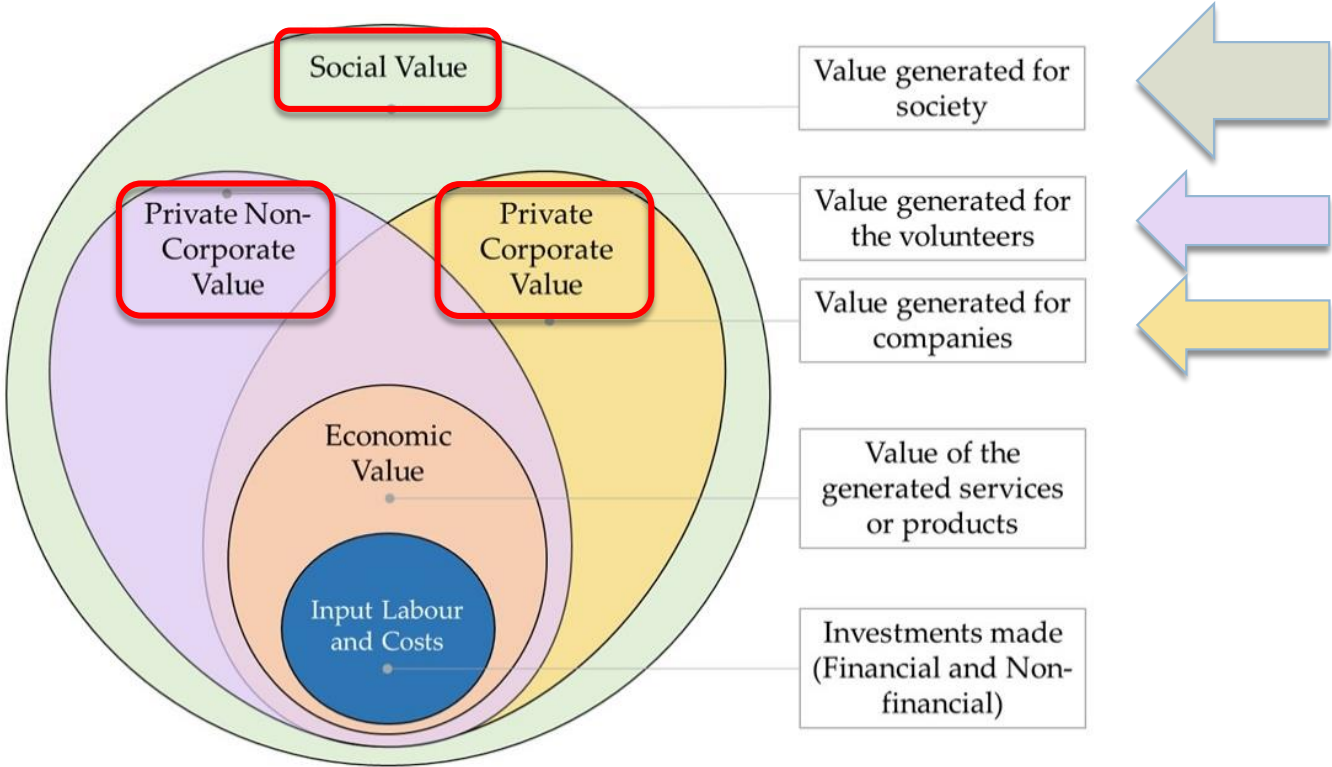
Social Value

Private Non-Corporate Value

Private Corporate Value

Economic Value

Input Labour and Costs

Value generated for society

Value generated for the volunteers

Value generated for companies

Value of the generated services or products

Investments made (Financial and Non-financial)